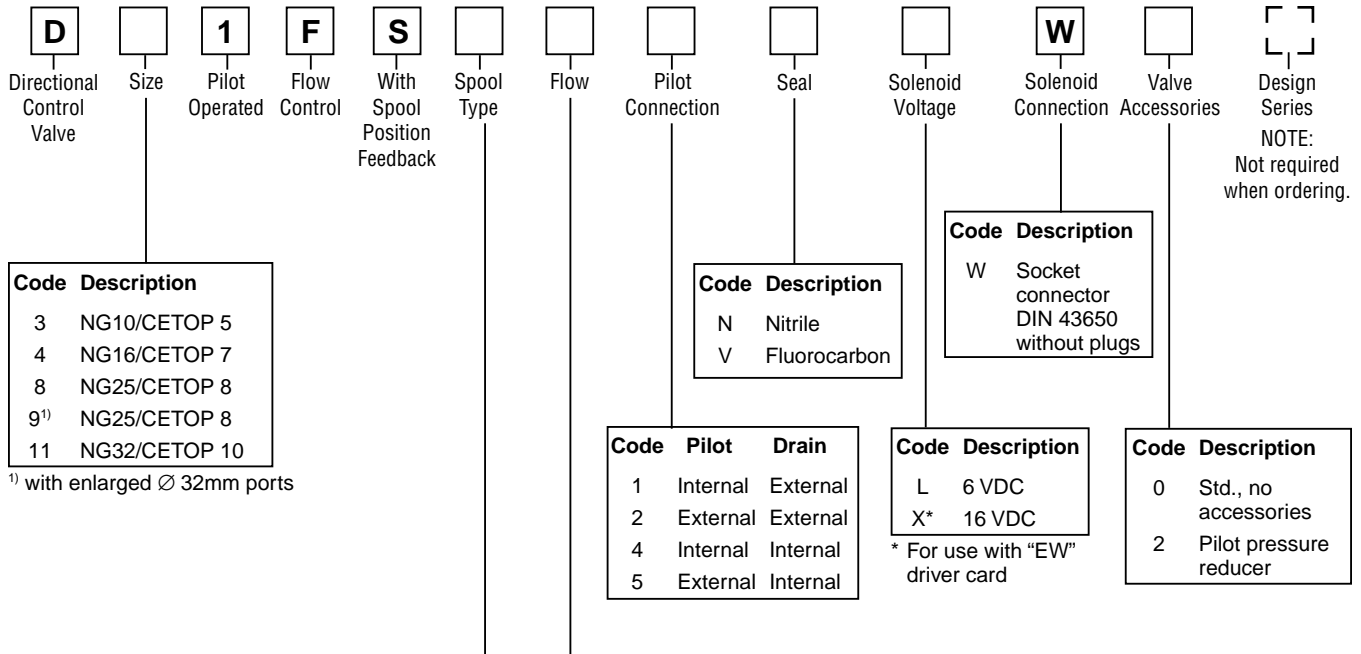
D

1

F

S

W

Directional Control Valve

Size

Pilot Operated

Flow Control

With Spool Position Feedback

Spool Type

Flow

Pilot Connection

Seal

Solenoid Voltage

Solenoid Connection

Valve Accessories

Design Series
NOTE: Not required when ordering.

| Code | Description |
|---|---|
| 3 | NG10/CETOP 5 |
| 4 | NG16/CETOP 7 |
| 8 | NG25/CETOP 8 |
| $9^{1)}$ | NG25/CETOP 8 |
| 11 | NG32/CETOP 10 |

$^{1)}$ with enlarged $\varnothing$ 32mm ports

| Code | Description |
|---|---|
| N | Nitrile |
| V | Fluorocarbon |

| Code | Description |
|---|---|
| W | Socket connector DIN 43650 without plugs |

| Code | Pilot | Drain |
|---|---|---|
| 1 | Internal | External |
| 2 | External | External |
| 4 | Internal | Internal |
| 5 | External | Internal |

| Code | Description |
|---|---|
| L | 6 VDC |
| X* | 16 VDC |

* For use with "EW" driver card

| Code | Description |
|---|---|
| 0 | Std., no accessories |
| 2 | Pilot pressure reducer |